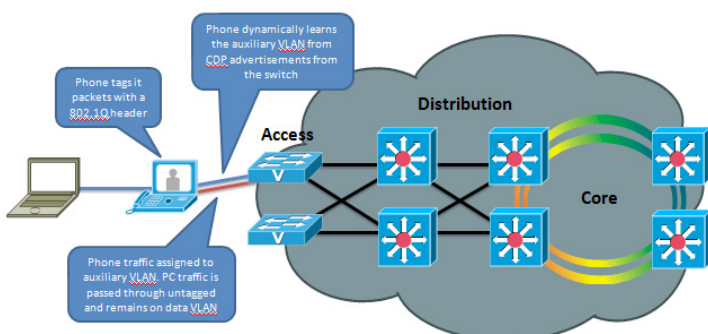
Phone dynamically learns the auxiliary VLAN from CDP advertisements from the switch

Phone tags it packets with a 802.1Q header

Distribution

Access

Core

Phone traffic assigned to auxiliary VLAN. PC traffic is passed through untagged and remains on data VLAN